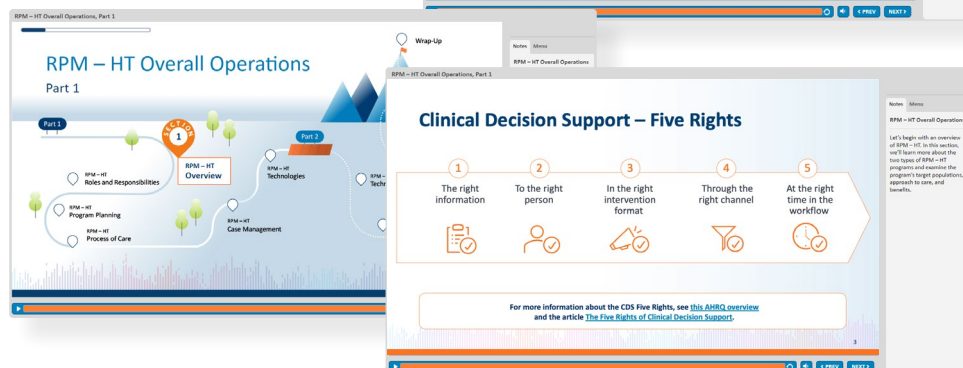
RPM – HT Overall Operations, Part 1

RPM – HT Overall Operations

Part 1

Part 1

SECTION 1

RPM – HT Overview

RPM – HT Roles and Responsibilities

RPM – HT Program Planning

RPM – HT Process of Care

RPM – HT Case Management

Part 2

RPM – HT Technologies

Techn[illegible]

Wrap-Up

Notes Menu

RPM – HT Overall Operations

< PREV NEXT >

RPM – HT Overall Operations, Part 1

Clinical Decision Support – Five Rights

1 The right information

2 To the right person

3 In the right intervention format

4 Through the right channel

5 At the right time in the workflow

For more information about the CDS Five Rights, see this AHRQ overview and the article The Five Rights of Clinical Decision Support.

3

< PREV NEXT >

Notes Menu

RPM – HT Overall Operations

Let's begin with an overview of RPM – HT. In this section, we'll learn more about the two types of RPM – HT programs and examine the program's target populations, approach to care, and benefits.